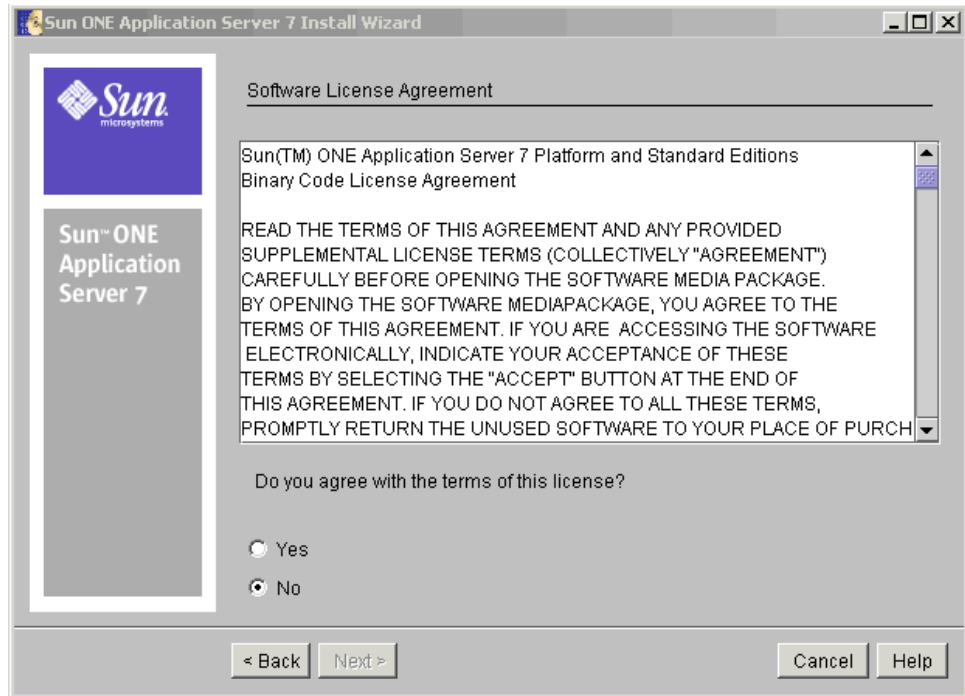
Sun ONE Application Server 7 Install Wizard

Sun microsystems

Sun™ ONE Application Server 7

Software License Agreement

Sun(TM) ONE Application Server 7 Platform and Standard Editions
Binary Code License Agreement

READ THE TERMS OF THIS AGREEMENT AND ANY PROVIDED SUPPLEMENTAL LICENSE TERMS (COLLECTIVELY "AGREEMENT") CAREFULLY BEFORE OPENING THE SOFTWARE MEDIA PACKAGE. BY OPENING THE SOFTWARE MEDIAPACKAGE, YOU AGREE TO THE TERMS OF THIS AGREEMENT. IF YOU ARE ACCESSING THE SOFTWARE ELECTRONICALLY, INDICATE YOUR ACCEPTANCE OF THESE TERMS BY SELECTING THE "ACCEPT" BUTTON AT THE END OF THIS AGREEMENT. IF YOU DO NOT AGREE TO ALL THESE TERMS, PROMPTLY RETURN THE UNUSED SOFTWARE TO YOUR PLACE OF PURCH

Do you agree with the terms of this license?

Yes

No

< Back   Next >   Cancel   Help